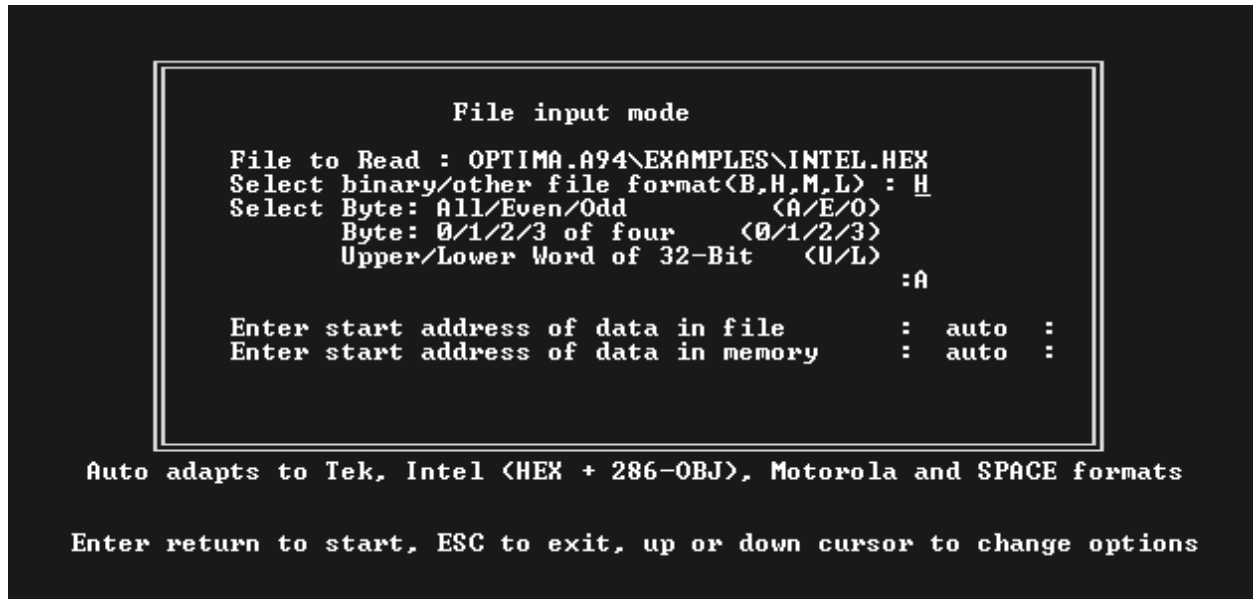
File input mode

File to Read : OPTIMA.A94\EXAMPLES\INTEL.HEX
Select binary/other file format(B,H,M,L) : H
Select Byte: All/Even/Odd (A/E/O)
Byte: 0/1/2/3 of four (0/1/2/3)
Upper/Lower Word of 32-Bit (U/L)
:A

Enter start address of data in file : auto :
Enter start address of data in memory : auto :

Auto adapts to Tek, Intel (HEX + 286-OBJ), Motorola and SPACE formats

Enter return to start, ESC to exit, up or down cursor to change options